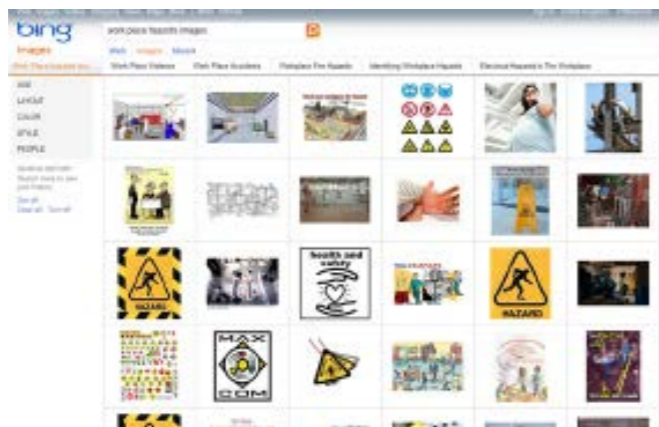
bing
Images
work place hazards images
Web Images Videos
Work Place Videos | Work Place Accidents | Workplace Fire Hazards | Identifying Workplace Hazards | Electrical Hazards In The Workplace
SIZE
LAYOUT
COLOR
STYLE
PEOPLE
HAZARD
health and safety
HAZARD
MAX
COM